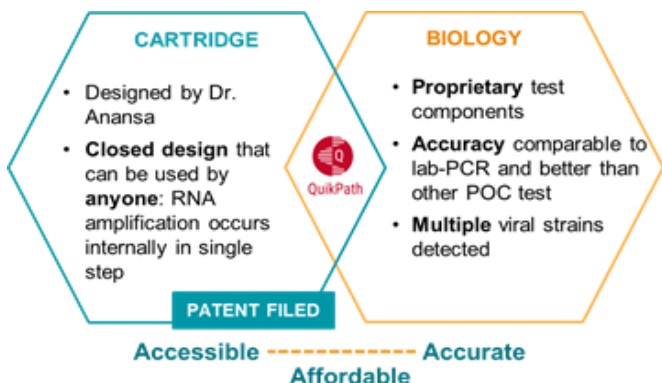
CARTRIDGE

- Designed by Dr. Anansa
- **Closed design** that can be used by **anyone**: RNA amplification occurs internally in single step

BIOLOGY

- **Proprietary** test components
- **Accuracy** comparable to lab-PCR and better than other POC test
- **Multiple** viral strains detected

Q
QuikPath

PATENT FILED

Accessible ------------ Accurate
Affordable